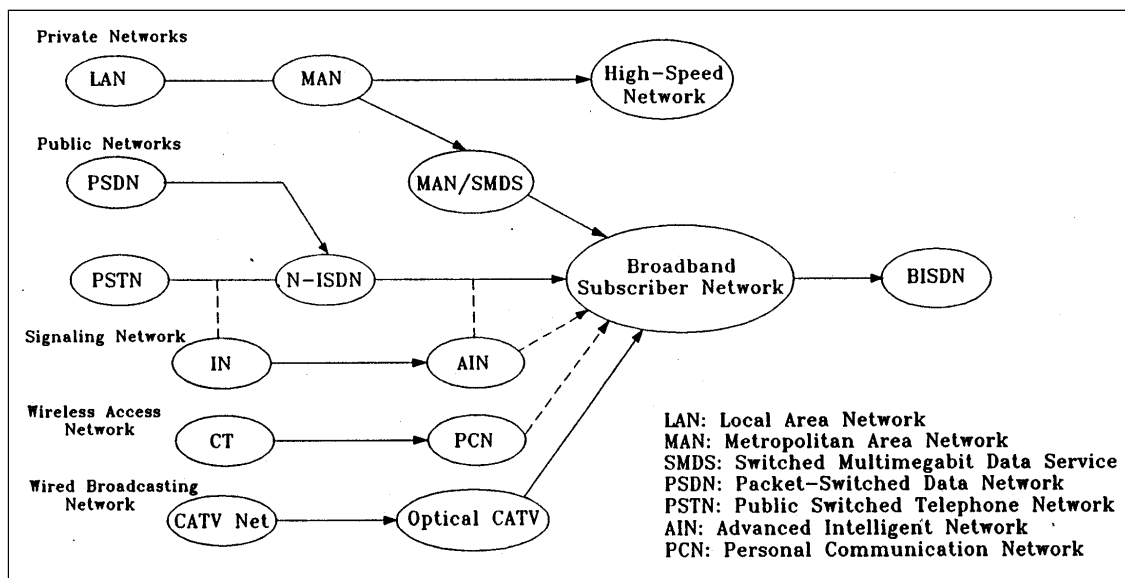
Private Networks

LAN

MAN

High-Speed Network

Public Networks

PSDN

MAN/SMDS

PSTN

N-ISDN

Broadband Subscriber Network

BISDN

Signaling Network

IN

AIN

Wireless Access Network

CT

PCN

Wired Broadcasting Network

CATV Net

Optical CATV

LAN: Local Area Network
MAN: Metropolitan Area Network
SMDS: Switched Multimegabit Data Service
PSDN: Packet-Switched Data Network
PSTN: Public Switched Telephone Network
AIN: Advanced Intelligent Network
PCN: Personal Communication Network